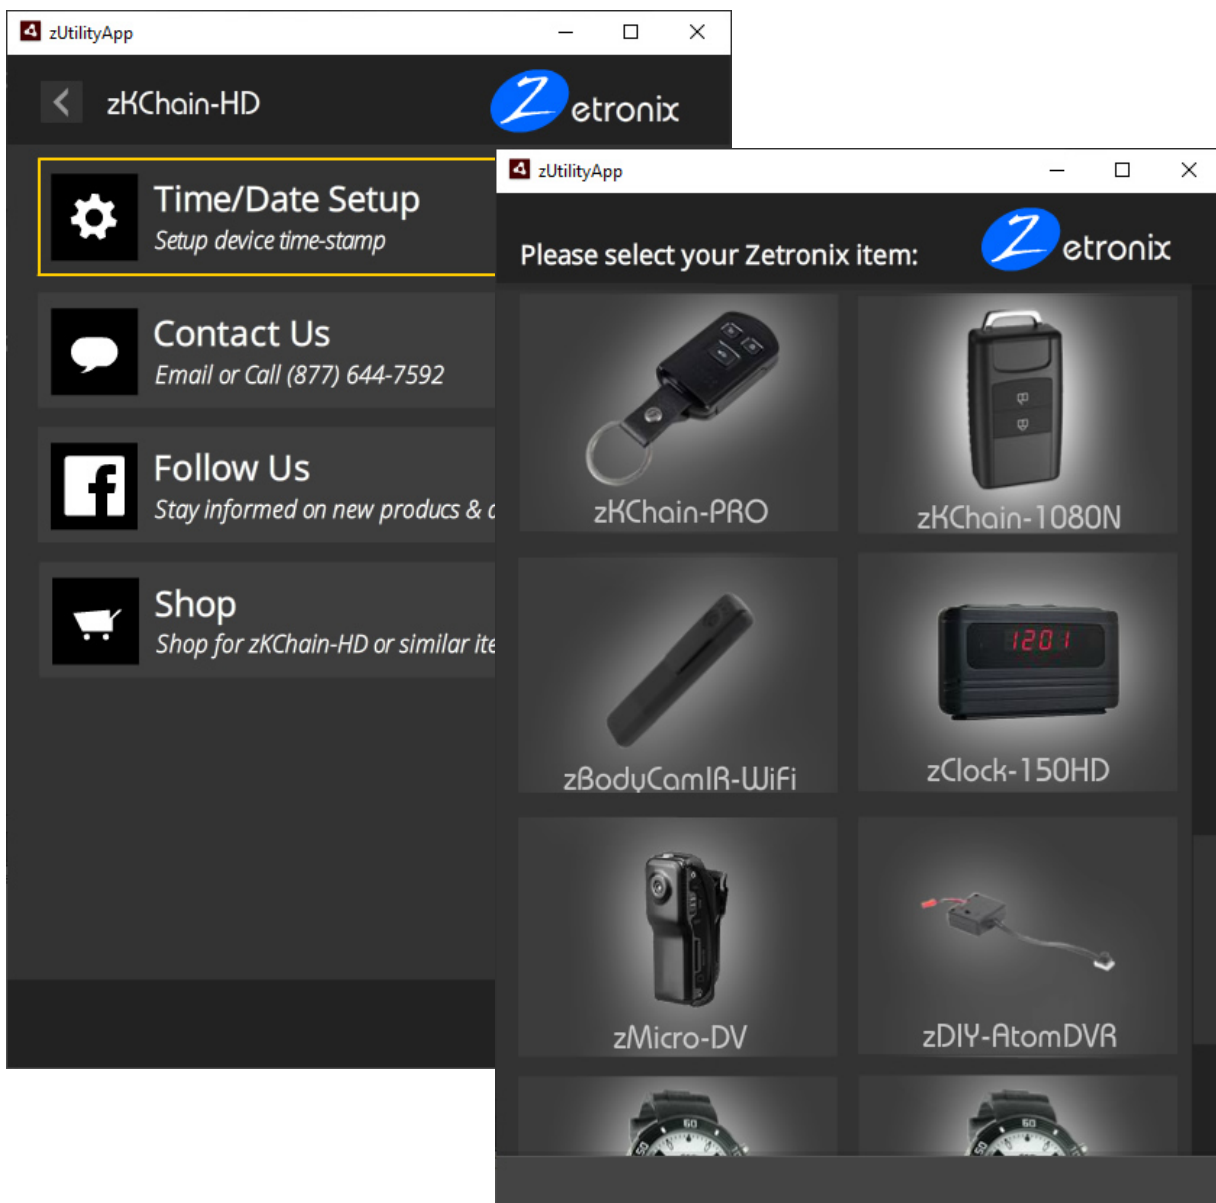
zUtilityApp

zKChain-HD

Zetronix

Time/Date Setup
Setup device time-stamp

Contact Us
Email or Call (877) 644-7592

Follow Us
Stay informed on new producs & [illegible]

Shop
Shop for zKChain-HD or similar ite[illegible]

zUtilityApp

Please select your Zetronix item:

Zetronix

zKChain-PRO

zKChain-1080N

zBodyCamIR-WiFi

12:01

zClock-150HD

zMicro-DV

zDIY-AtomDVR